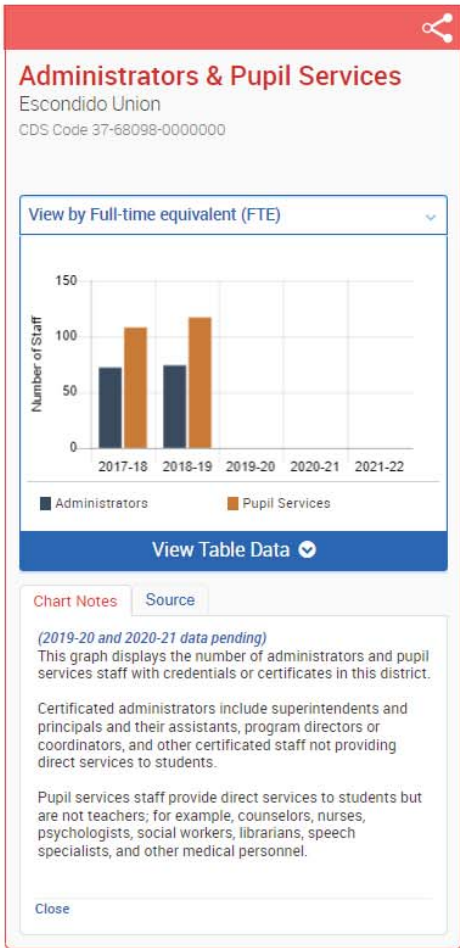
Administrators & Pupil Services

Escondido Union

CDS Code 37-68098-0000000

View by Full-time equivalent (FTE)

150

100

50

0

Number of Staff

2017-18 2018-19 2019-20 2020-21 2021-22

Administrators Pupil Services

View Table Data

Chart Notes Source

(2019-20 and 2020-21 data pending)
This graph displays the number of administrators and pupil services staff with credentials or certificates in this district.

Certificated administrators include superintendents and principals and their assistants, program directors or coordinators, and other certificated staff not providing direct services to students.

Pupil services staff provide direct services to students but are not teachers; for example, counselors, nurses, psychologists, social workers, librarians, speech specialists, and other medical personnel.

Close